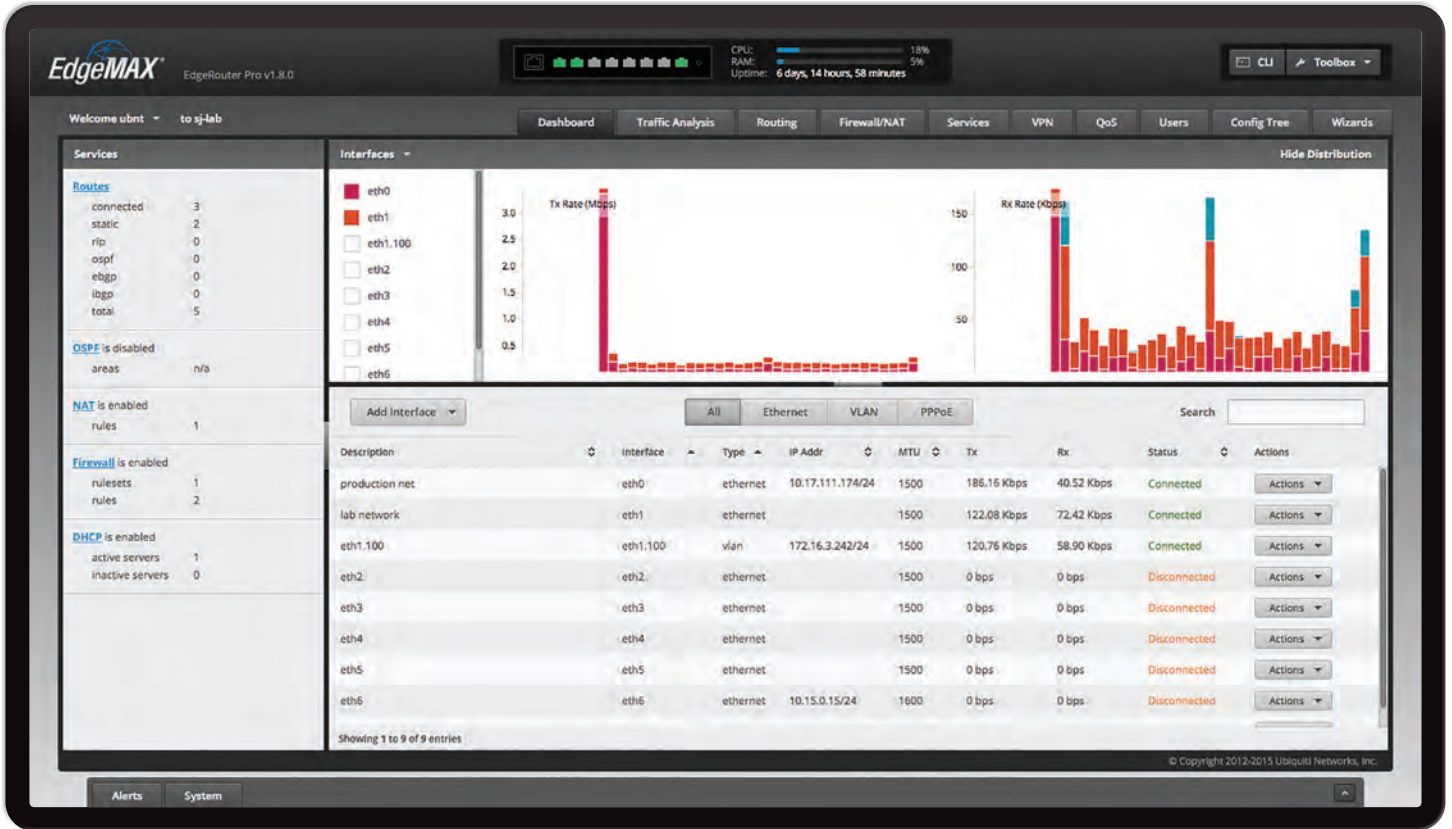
EdgeMAX EdgeRouter Pro v1.8.0

CPU: 18%
RAM: 5%
Uptime: 6 days, 14 hours, 58 minutes

CLI Toolbox

Welcome ubnt to sj-lab

Dashboard Traffic Analysis Routing Firewall/NAT Services VPN QoS Users Config Tree Wizards

Services

Routes
connected 3
static 2
rip 0
ospf 0
ebgp 0
ibgp 0
total 5

OSPF is disabled
areas n/a

NAT is enabled
rules 1

Firewall is enabled
rulesets 1
rules 2

DHCP is enabled
active servers 1
inactive servers 0

Interfaces Hide Distribution

eth0
eth1
eth1.100
eth2
eth3
eth4
eth5
eth6

Tx Rate (Mbps)
3.0
2.5
2.0
1.5
1.0
0.5

Rx Rate (Kbps)
150
100
50

Add Interface All Ethernet VLAN PPPoE Search

| Description | Interface | Type | IP Addr | MTU | Tx | Rx | Status | Actions |
|---|---|---|---|---|---|---|---|---|
| production net | eth0 | ethernet | 10.17.111.174/24 | 1500 | 186.16 Kbps | 40.52 Kbps | Connected | Actions |
| lab network | eth1 | ethernet | | 1500 | 122.08 Kbps | 72.42 Kbps | Connected | Actions |
| eth1.100 | eth1.100 | vlan | 172.16.3.242/24 | 1500 | 120.76 Kbps | 58.90 Kbps | Connected | Actions |
| eth2 | eth2 | ethernet | | 1500 | 0 bps | 0 bps | Disconnected | Actions |
| eth3 | eth3 | ethernet | | 1500 | 0 bps | 0 bps | Disconnected | Actions |
| eth4 | eth4 | ethernet | | 1500 | 0 bps | 0 bps | Disconnected | Actions |
| eth5 | eth5 | ethernet | | 1500 | 0 bps | 0 bps | Disconnected | Actions |
| eth6 | eth6 | ethernet | 10.15.0.15/24 | 1600 | 0 bps | 0 bps | Disconnected | Actions |

Showing 1 to 9 of 9 entries

© Copyright 2012-2015 Ubiquiti Networks, Inc.

Alerts System